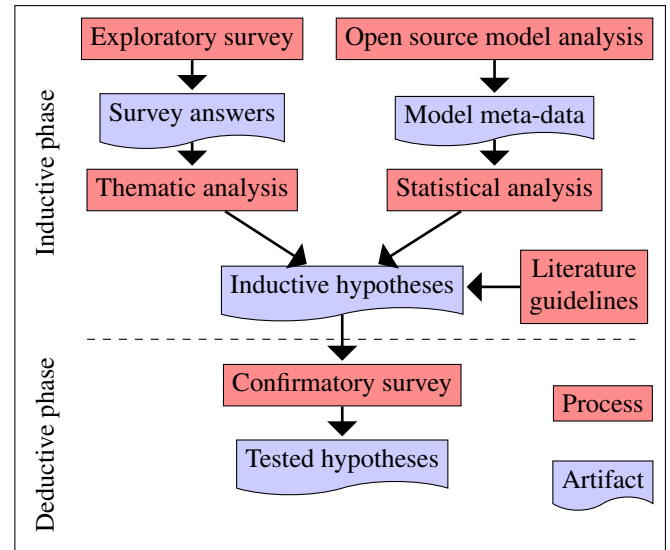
Inductive phase

Exploratory survey

Open source model analysis

Survey answers

Model meta-data

Thematic analysis

Statistical analysis

Inductive hypotheses

Literature guidelines

Deductive phase

Confirmatory survey

Tested hypotheses

Process

Artifact